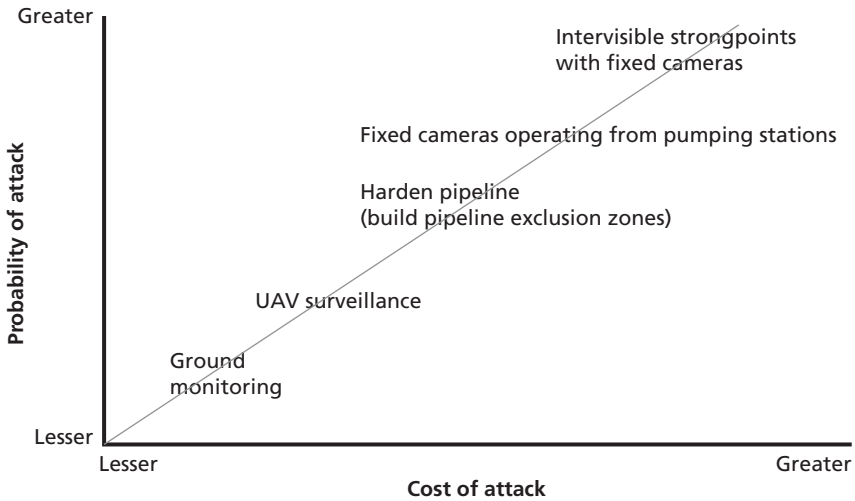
Greater

Probability of attack

Lesser

Intervisible strongpoints with fixed cameras

Fixed cameras operating from pumping stations

Harden pipeline
(build pipeline exclusion zones)

UAV surveillance

Ground monitoring

Lesser

Greater

Cost of attack